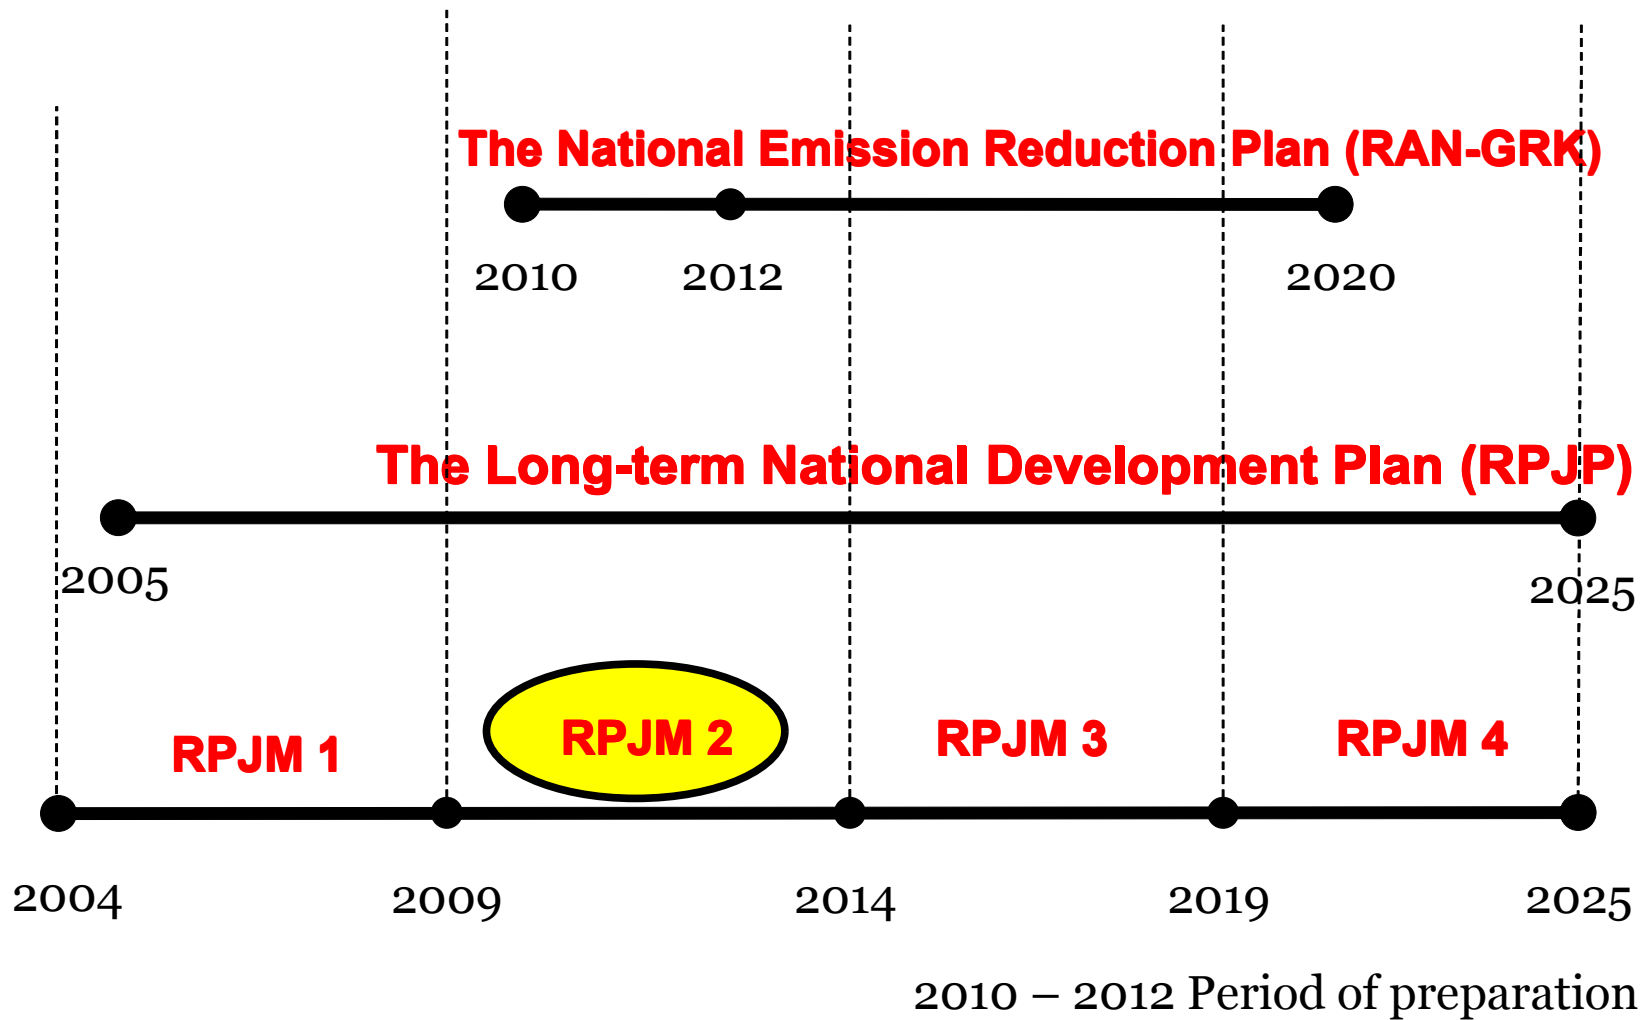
The National Emission Reduction Plan (RAN-GRK)

2010 2012 2020

The Long-term National Development Plan (RPJP)

2005 2025

RPJM 1 RPJM 2 RPJM 3 RPJM 4

2004 2009 2014 2019 2025

2010 – 2012 Period of preparation